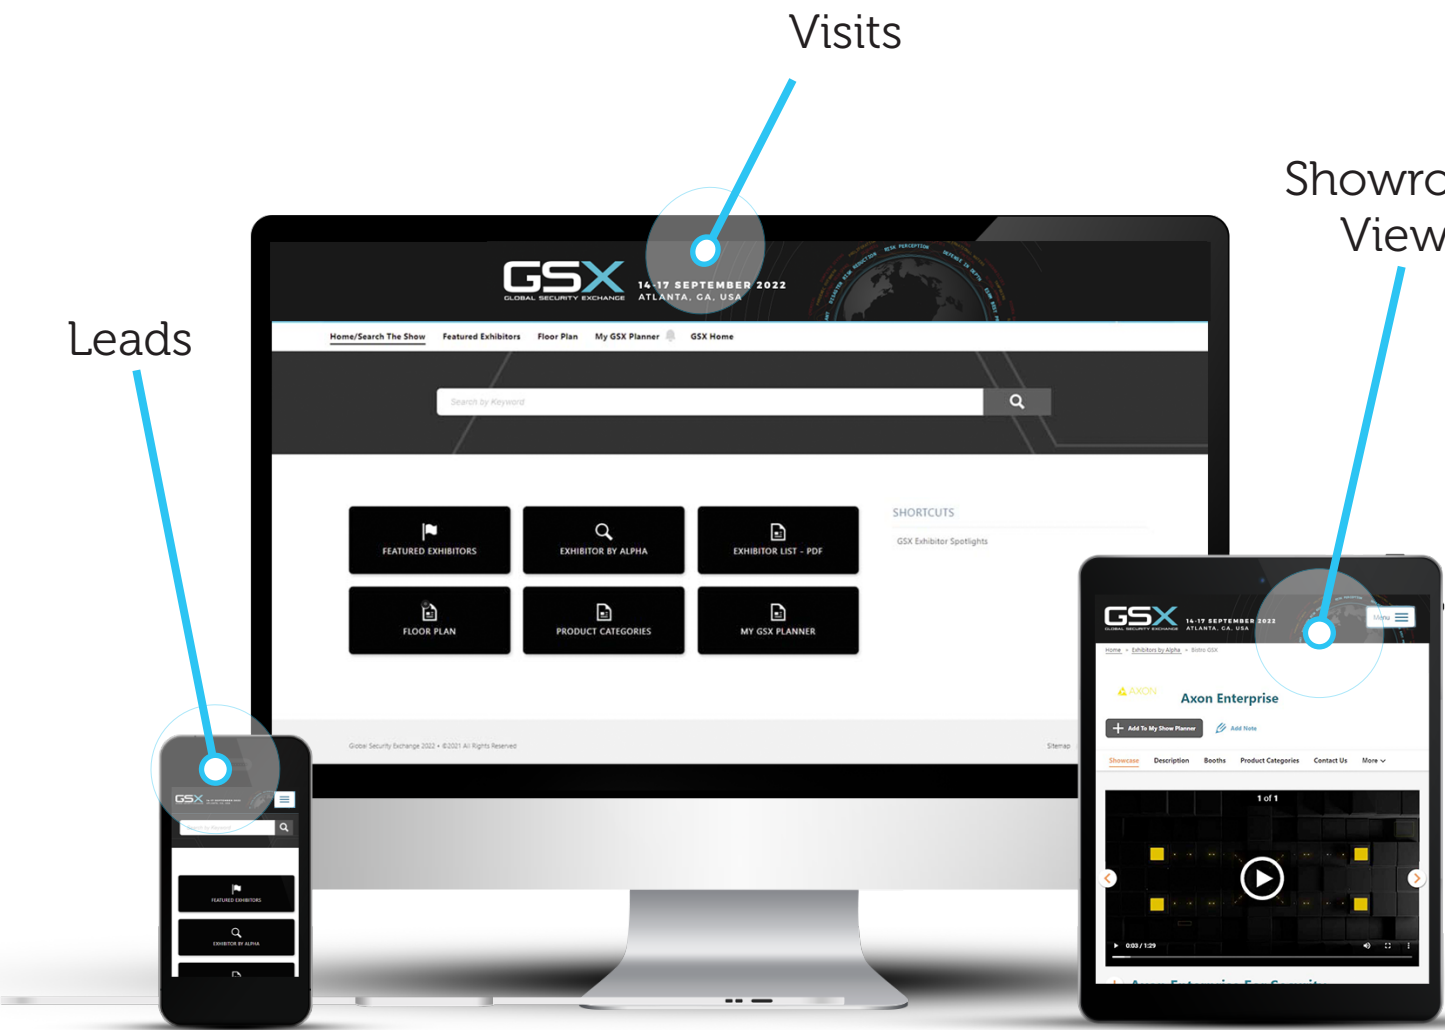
Visits

Showro
View

Leads

GSX
GLOBAL SECURITY EXCHANGE
14-17 SEPTEMBER 2022
ATLANTA, GA, USA

Home/Search The Show Featured Exhibitors Floor Plan My GSX Planner GSX Home

Search by Keyword

FEATURED EXHIBITORS
EXHIBITOR BY ALPHA
EXHIBITOR LIST - PDF
FLOOR PLAN
PRODUCT CATEGORIES
MY GSX PLANNER

SHORTCUTS
GSX Exhibitor Spotlights

Global Security Exchange 2022 • ©2021 All Rights Reserved
Sitemap

GSX
FEATURED EXHIBITORS
EXHIBITOR BY ALPHA

GSX
GLOBAL SECURITY EXCHANGE
14-17 SEPTEMBER 2022
ATLANTA, GA, USA
Menu
Home > Exhibitors by Alpha > Bistro GSX
AXON
Axon Enterprise
Add To My Show Planner
Add Note
Showcase Description Booths Product Categories Contact Us More
1 of 1
0:03 / 1:29